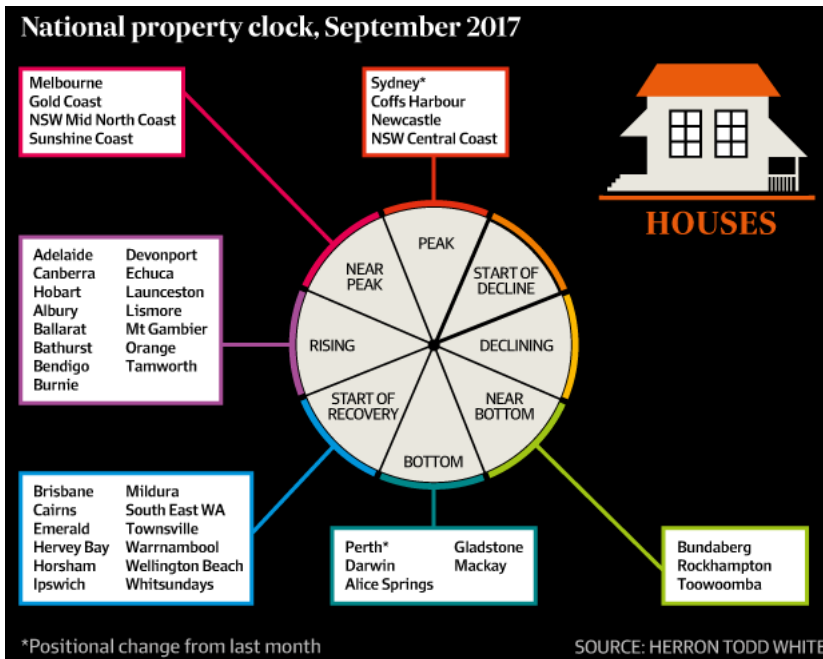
National property clock, September 2017

Melbourne
Gold Coast
NSW Mid North Coast
Sunshine Coast

Sydney*
Coffs Harbour
Newcastle
NSW Central Coast

HOUSES

Adelaide
Canberra
Hobart
Albury
Ballarat
Bathurst
Bendigo
Burnie

Devonport
Echuca
Launceston
Lismore
Mt Gambier
Orange
Tamworth

PEAK
NEAR PEAK
START OF DECLINE
RISING
DECLINING
START OF RECOVERY
NEAR BOTTOM
BOTTOM

Brisbane
Cairns
Emerald
Hervey Bay
Horsham
Ipswich

Mildura
South East WA
Townsville
Warrnambool
Wellington Beach
Whitsundays

Perth*
Darwin
Alice Springs

Gladstone
Mackay

Bundaberg
Rockhampton
Toowoomba

*Positional change from last month

SOURCE: HERRON TODD WHITE